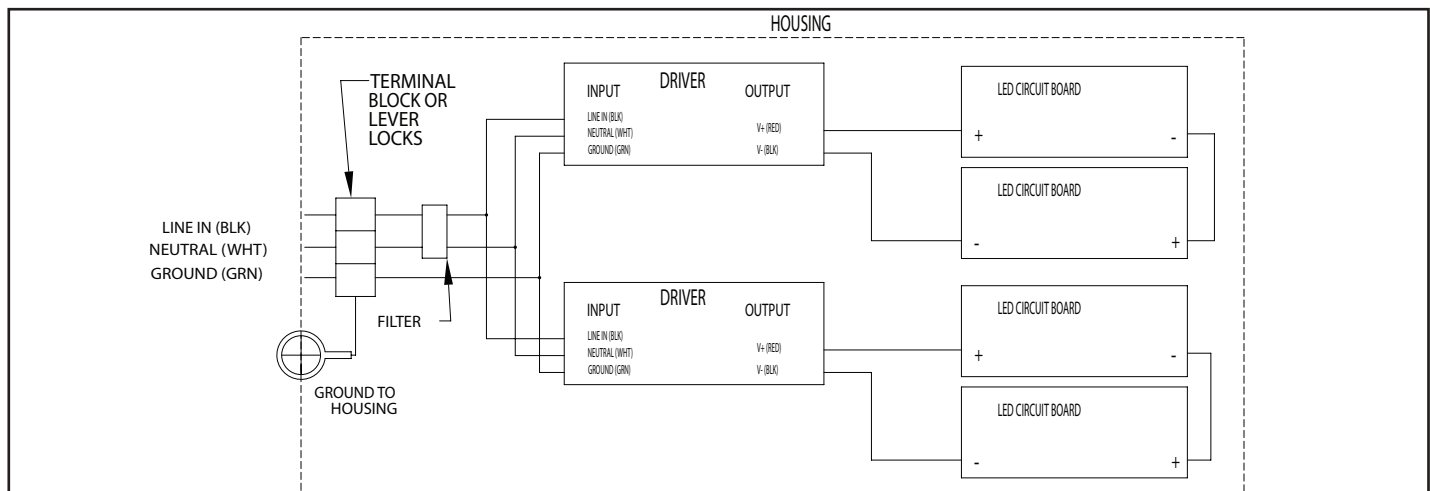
HOUSING

TERMINAL BLOCK OR LEVER LOCKS

DRIVER
INPUT
OUTPUT
LINE IN (BLK)
NEUTRAL (WHT)
GROUND (GRN)
V+ (RED)
V- (BLK)

LED CIRCUIT BOARD
+
-

LED CIRCUIT BOARD
-
+

LINE IN (BLK)
NEUTRAL (WHT)
GROUND (GRN)

DRIVER
INPUT
OUTPUT
LINE IN (BLK)
NEUTRAL (WHT)
GROUND (GRN)
V+ (RED)
V- (BLK)

FILTER

LED CIRCUIT BOARD
+
-

LED CIRCUIT BOARD
-
+

GROUND TO HOUSING